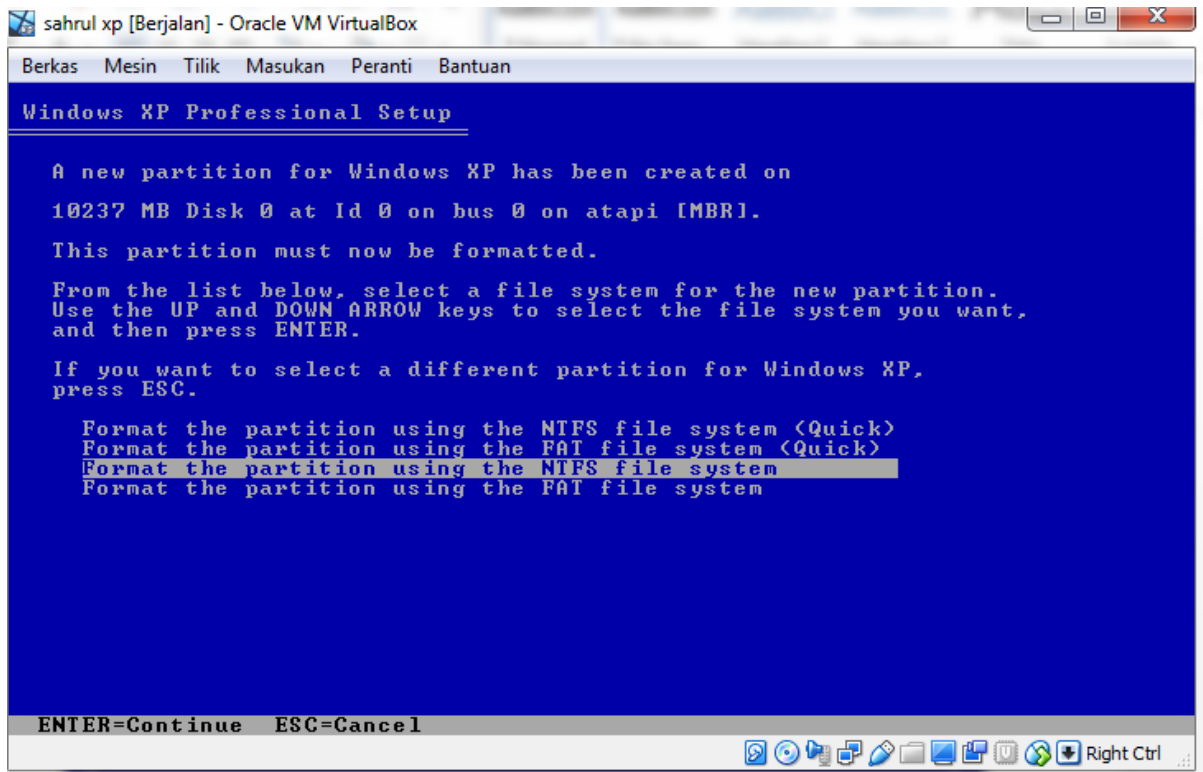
sahrul xp [Berjalan] - Oracle VM VirtualBox

Berkas Mesin Tilik Masukan Peranti Bantuan

Windows XP Professional Setup

A new partition for Windows XP has been created on

10237 MB Disk 0 at Id 0 on bus 0 on atapi [MBR].

This partition must now be formatted.

From the list below, select a file system for the new partition. Use the UP and DOWN ARROW keys to select the file system you want, and then press ENTER.

If you want to select a different partition for Windows XP, press ESC.

Format the partition using the NTFS file system (Quick)
Format the partition using the FAT file system (Quick)
Format the partition using the NTFS file system
Format the partition using the FAT file system

ENTER=Continue ESC=Cancel

Right Ctrl